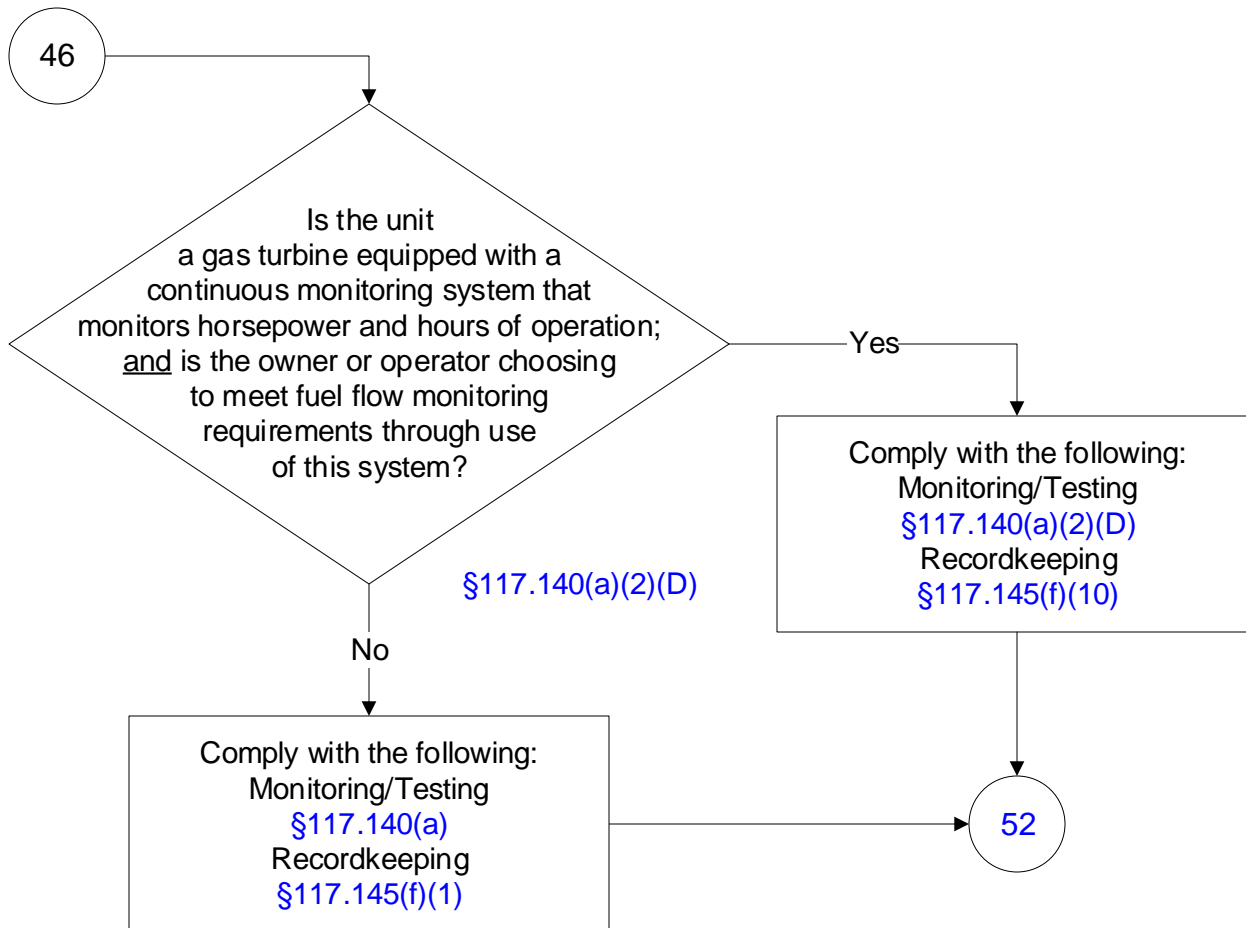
46

Is the unit a gas turbine equipped with a continuous monitoring system that monitors horsepower and hours of operation; and is the owner or operator choosing to meet fuel flow monitoring requirements through use of this system?

§117.140(a)(2)(D)

Yes

Comply with the following:
Monitoring/Testing
§117.140(a)(2)(D)
Recordkeeping
§117.145(f)(10)

No

Comply with the following:
Monitoring/Testing
§117.140(a)
Recordkeeping
§117.145(f)(1)

52